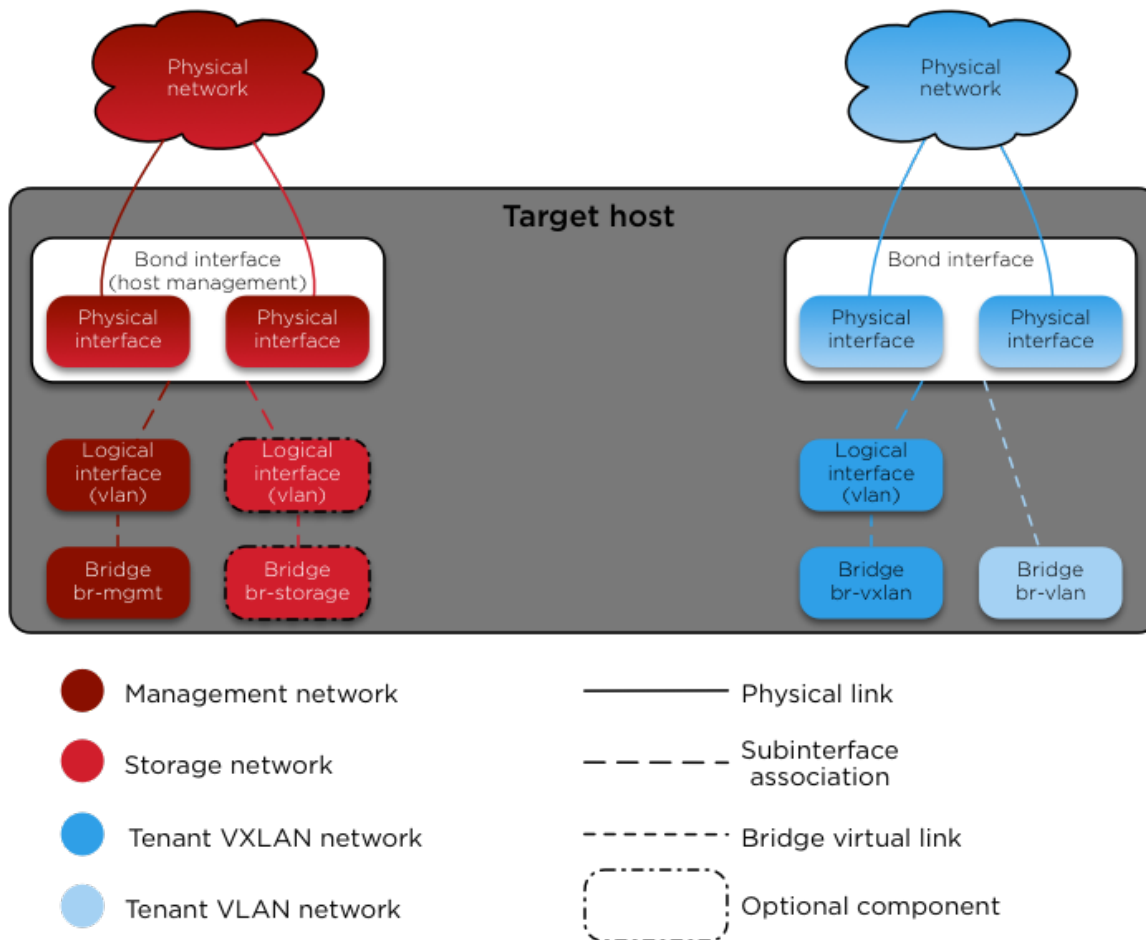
Physical network

Physical network

Target host

Bond interface (host management)

Physical interface

Physical interface

Logical interface (vlan)

Logical interface (vlan)

Bridge br-mgmt

Bridge br-storage

Bond interface

Physical interface

Physical interface

Logical interface (vlan)

Bridge br-vxlan

Bridge br-vlan

Management network

Storage network

Tenant VXLAN network

Tenant VLAN network

Physical link

Subinterface association

Bridge virtual link

Optional component